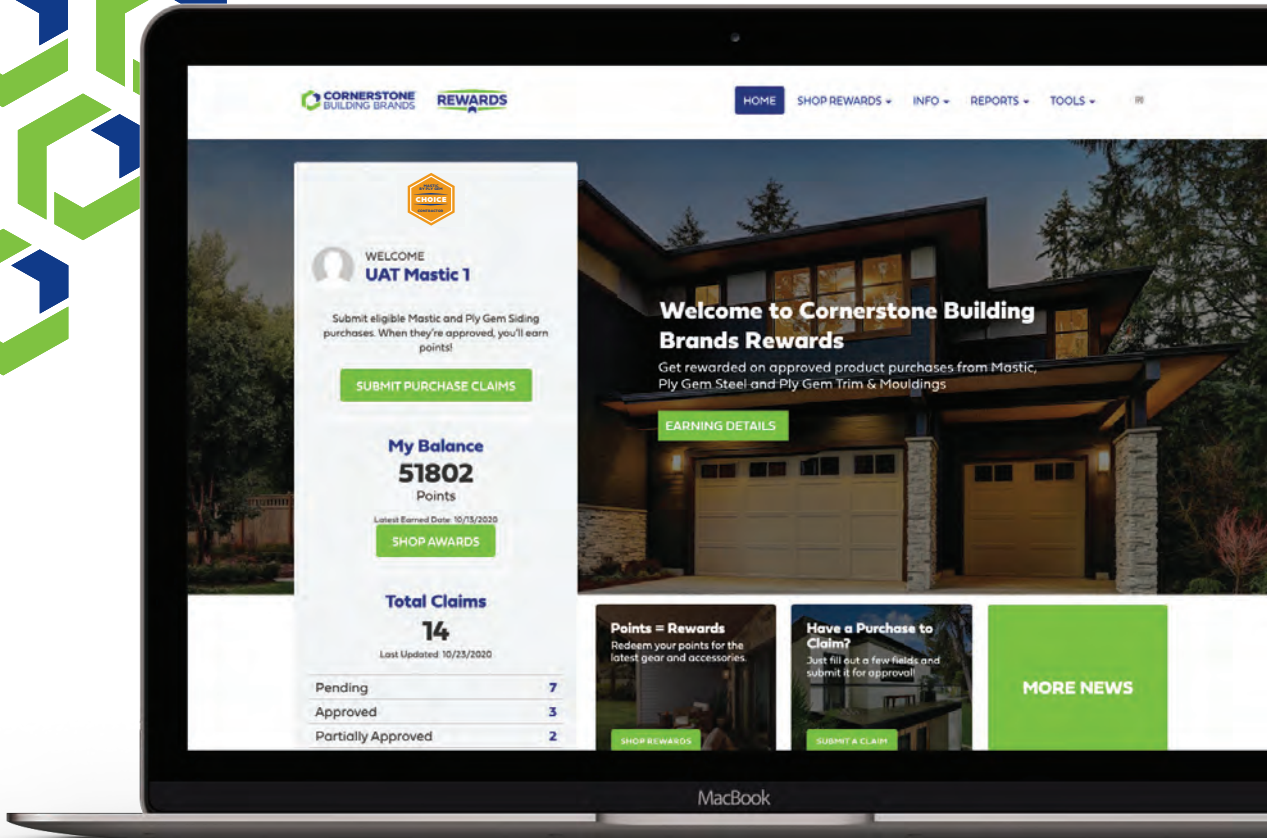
CORNERSTONE BUILDING BRANDS REWARDS

HOME SHOP REWARDS ▾ INFO ▾ REPORTS ▾ TOOLS ▾

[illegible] CHOICE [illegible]

WELCOME
UAT Mastic 1

Submit eligible Mastic and Ply Gem Siding purchases. When they're approved, you'll earn points!

SUBMIT PURCHASE CLAIMS

My Balance
51802
Points
Latest Earned Date: 10/13/2020

SHOP AWARDS

Total Claims
14
Last Updated: 10/23/2020

| Pending | 7 |
|---|---|
| Approved | 3 |
| Partially Approved | 2 |

Welcome to Cornerstone Building Brands Rewards
Get rewarded on approved product purchases from Mastic, Ply Gem Steel and Ply Gem Trim & Mouldings

EARNING DETAILS

Points = Rewards
Redeem your points for the latest gear and accessories.
SHOP REWARDS

Have a Purchase to Claim?
Just fill out a few fields and submit it for approval!
SUBMIT A CLAIM

MORE NEWS

MacBook